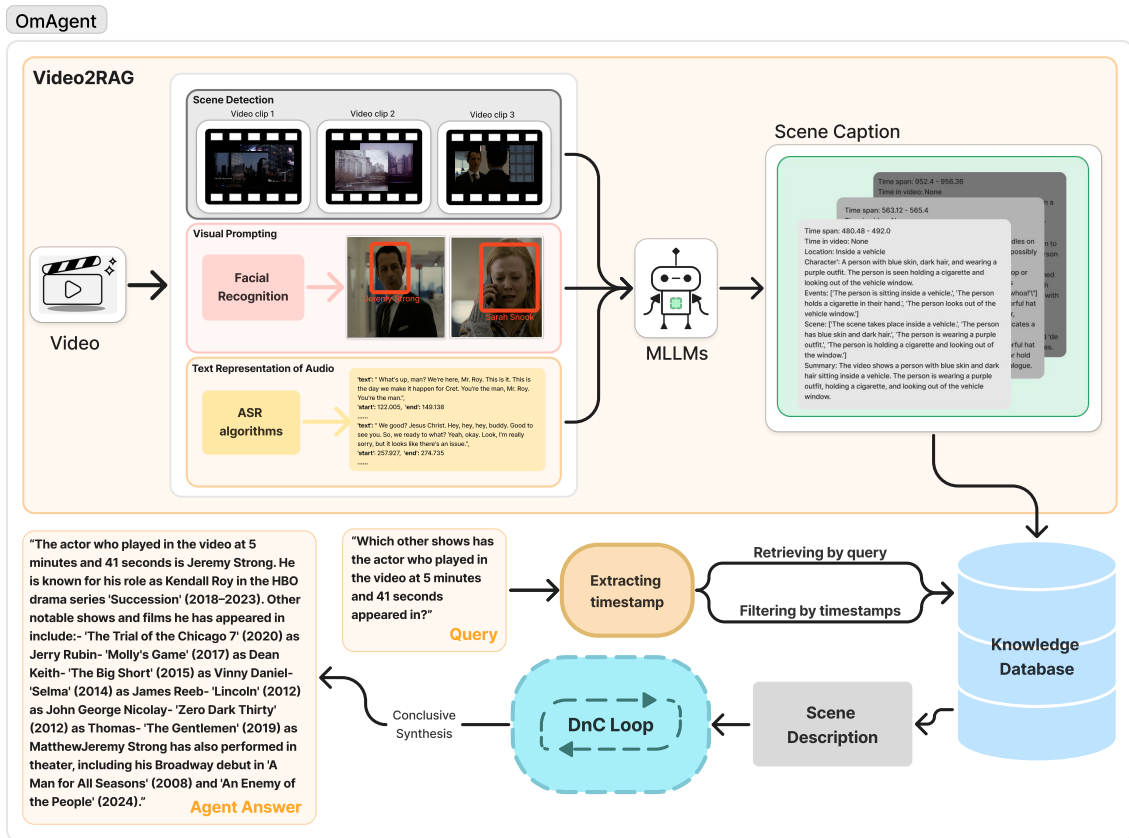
OmAgent

Video2RAG

Scene Detection

Video clip 1

Video clip 2

Video clip 3

Visual Prompting

Facial Recognition

Jeremy Strong

Sarah Snook

Text Representation of Audio

ASR algorithms

'text': " What's up, man? We're here, Mr. Roy. This is it. This is the day we make it happen for Cret. You're the man, Mr. Roy. You're the man.",
'start': 122.005, 'end': 149.138
......
'text': " We good? Jesus Christ. Hey, hey, hey, buddy. Good to see you. So, we ready to what? Yeah, okay. Look, I'm really sorry, but it looks like there's an issue.",
'start': 257.927, 'end': 274.735
......

Video

MLLMs

Scene Caption

Time span: 952.4 - 956.36
Time in video: None

Time span: 563.12 - 565.4

Time span: 480.48 - 492.0
Time in video: None
Location: Inside a vehicle
Character': A person with blue skin, dark hair, and wearing a purple outfit. The person is seen holding a cigarette and looking out of the vehicle window.
Events: ['The person is sitting inside a vehicle.', 'The person holds a cigarette in their hand.', 'The person looks out of the vehicle window.']
Scene: ['The scene takes place inside a vehicle.', 'The person has blue skin and dark hair.', 'The person is wearing a purple outfit.', 'The person is holding a cigarette and looking out of the window.']
Summary: The video shows a person with blue skin and dark hair sitting inside a vehicle. The person is wearing a purple outfit, holding a cigarette, and looking out of the vehicle window.

"The actor who played in the video at 5 minutes and 41 seconds is Jeremy Strong. He is known for his role as Kendall Roy in the HBO drama series 'Succession' (2018–2023). Other notable shows and films he has appeared in include:- 'The Trial of the Chicago 7' (2020) as Jerry Rubin- 'Molly's Game' (2017) as Dean Keith- 'The Big Short' (2015) as Vinny Daniel- 'Selma' (2014) as James Reeb- 'Lincoln' (2012) as John George Nicolay- 'Zero Dark Thirty' (2012) as Thomas- 'The Gentlemen' (2019) as MatthewJeremy Strong has also performed in theater, including his Broadway debut in 'A Man for All Seasons' (2008) and 'An Enemy of the People' (2024)."

Agent Answer

"Which other shows has the actor who played in the video at 5 minutes and 41 seconds appeared in?"

Query

Extracting timestamp

Retrieving by query

Filtering by timestamps

Knowledge Database

Conclusive Synthesis

DnC Loop

Scene Description